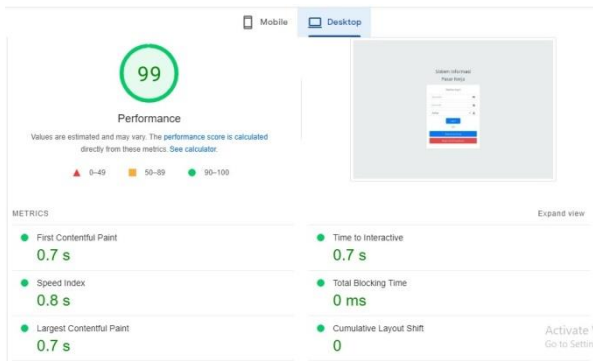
Mobile Desktop

99

Performance

Values are estimated and may vary. The performance score is calculated directly from these metrics. See calculator.

0–49 50–89 90–100

Sistem Informasi
Presensi
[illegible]

METRICS

Expand view

First Contentful Paint
0.7 s

Time to Interactive
0.7 s

Speed Index
0.8 s

Total Blocking Time
0 ms

Largest Contentful Paint
0.7 s

Cumulative Layout Shift
0

Activate
Go to